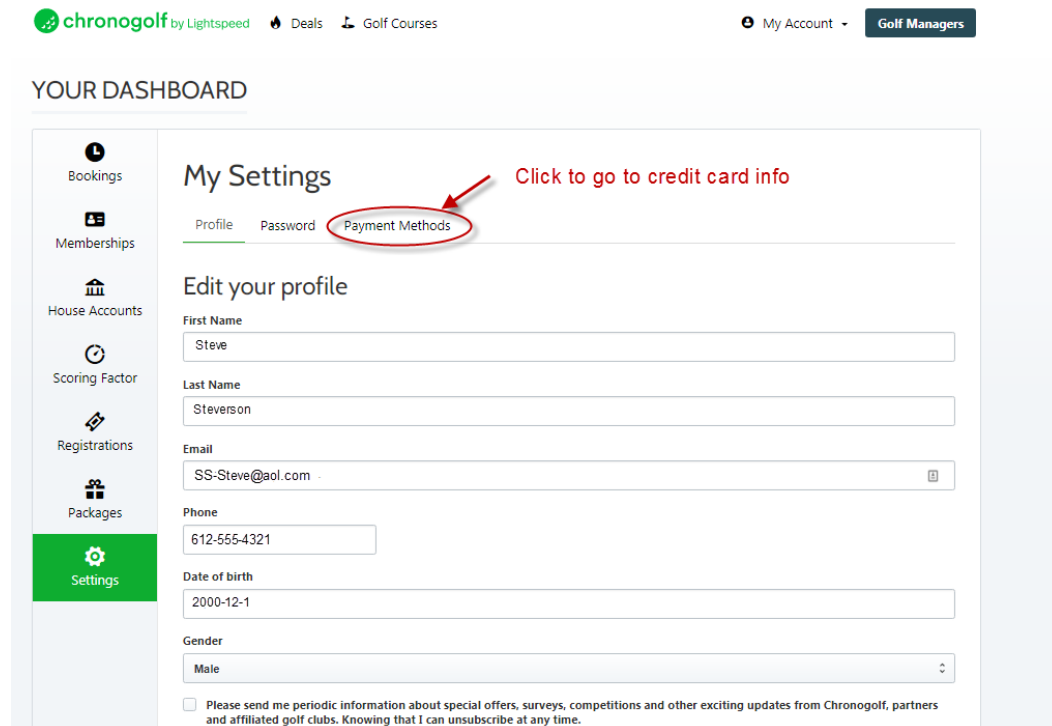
chronogolf by Lightspeed Deals Golf Courses My Account Golf Managers

YOUR DASHBOARD

Bookings

Memberships

House Accounts

Scoring Factor

Registrations

Packages

Settings

My Settings

Click to go to credit card info

Profile Password Payment Methods

Edit your profile

First Name

Steve

Last Name

Steverson

Email

SS-Steve@aol.com

Phone

612-555-4321

Date of birth

2000-12-1

Gender

Male

Please send me periodic information about special offers, surveys, competitions and other exciting updates from Chronogolf, partners and affiliated golf clubs. Knowing that I can unsubscribe at any time.